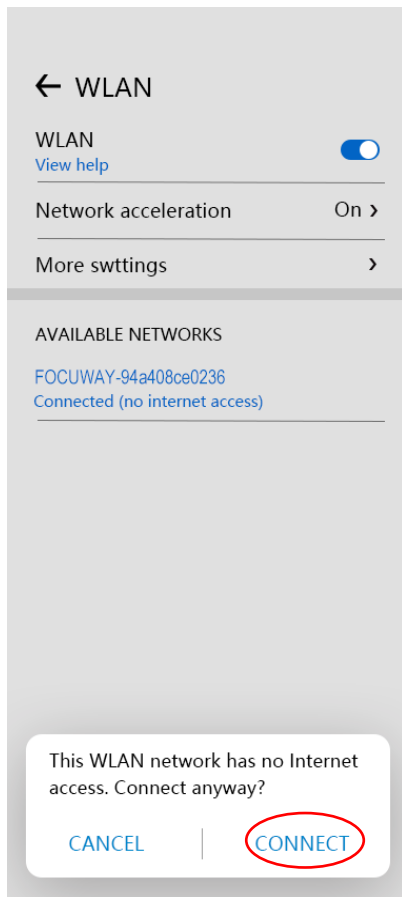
← WLAN

WLAN
View help

Network acceleration On ›

More swttings ›

AVAILABLE NETWORKS

FOCUWAY-94a408ce0236
Connected (no internet access)

This WLAN network has no Internet access. Connect anyway?

CANCEL CONNECT